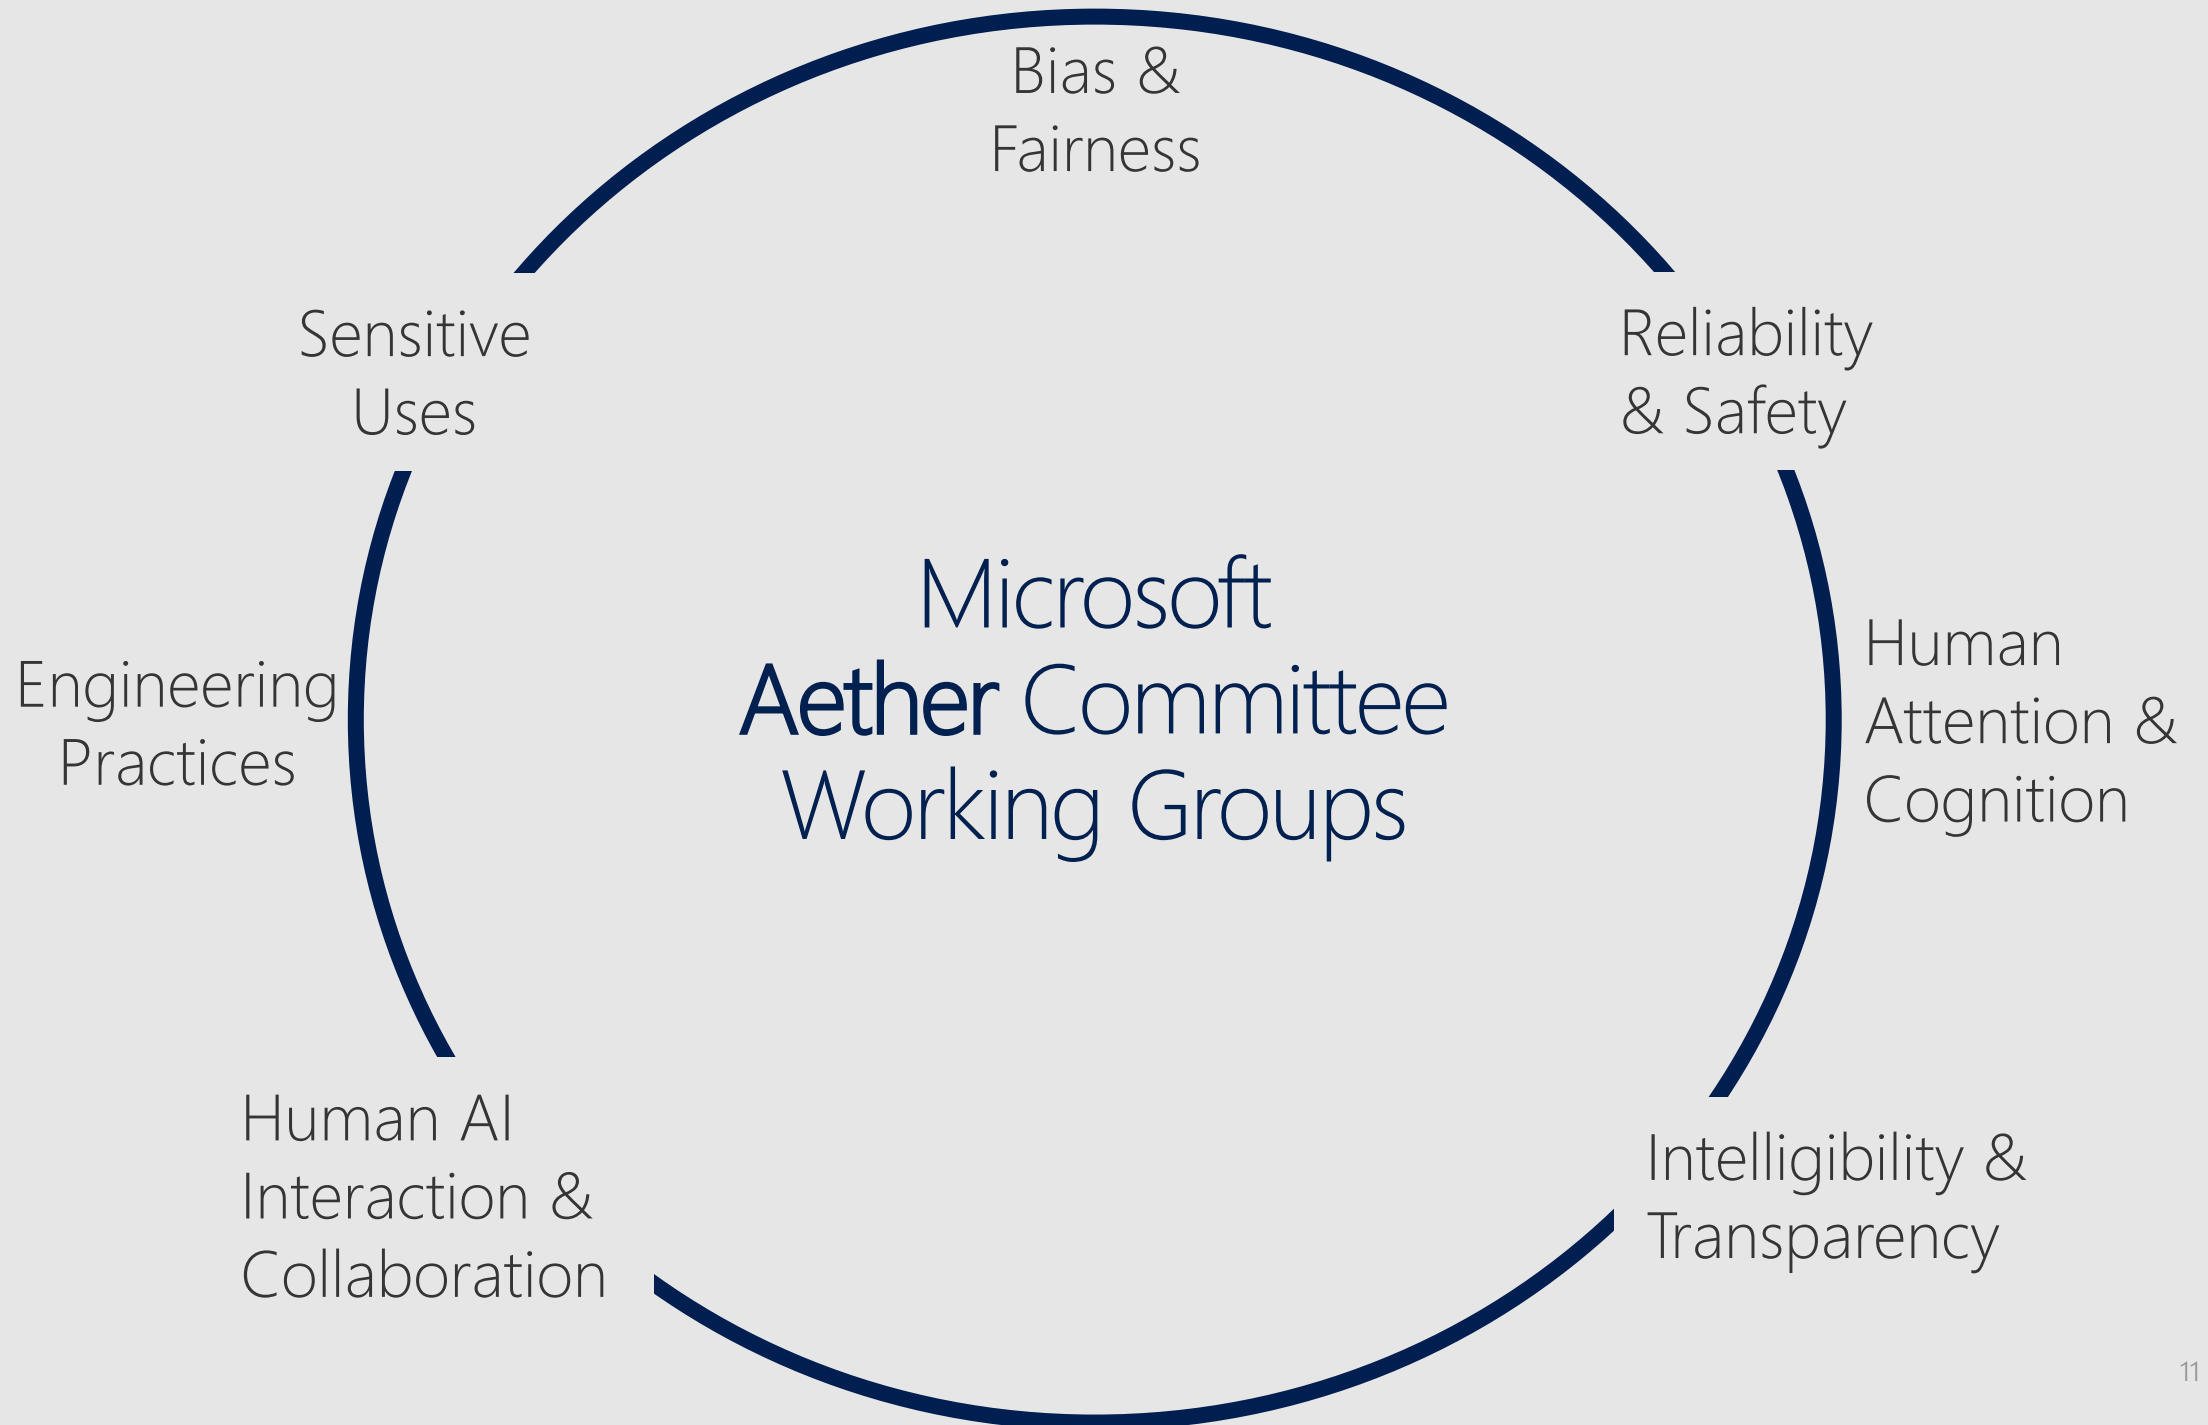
Bias & Fairness

Sensitive Uses

Reliability & Safety

Microsoft Aether Committee Working Groups

Engineering Practices

Human Attention & Cognition

Human AI Interaction & Collaboration

Intelligibility & Transparency

11